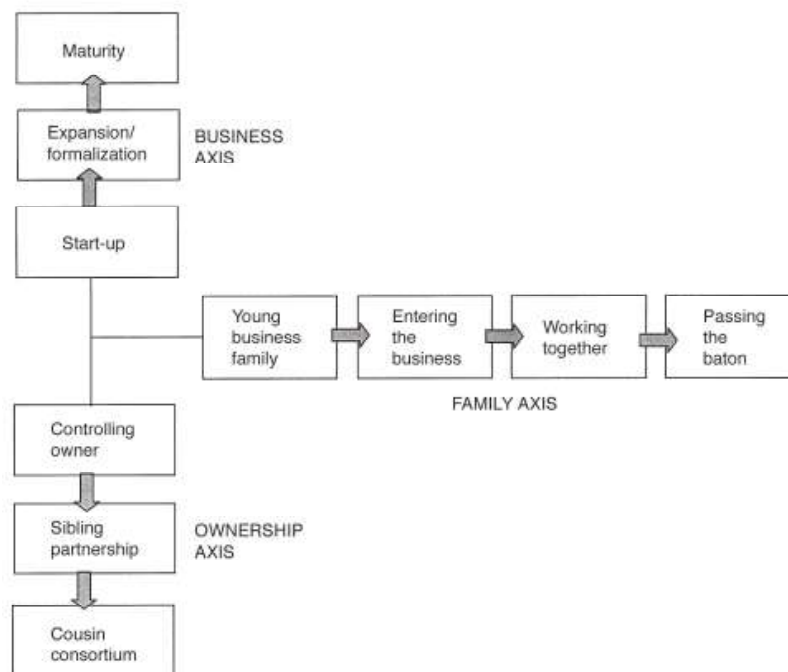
Maturity

Expansion/ formalization

BUSINESS AXIS

Start-up

Young business family

Entering the business

Working together

Passing the baton

FAMILY AXIS

Controlling owner

Sibling partnership

OWNERSHIP AXIS

Cousin consortium